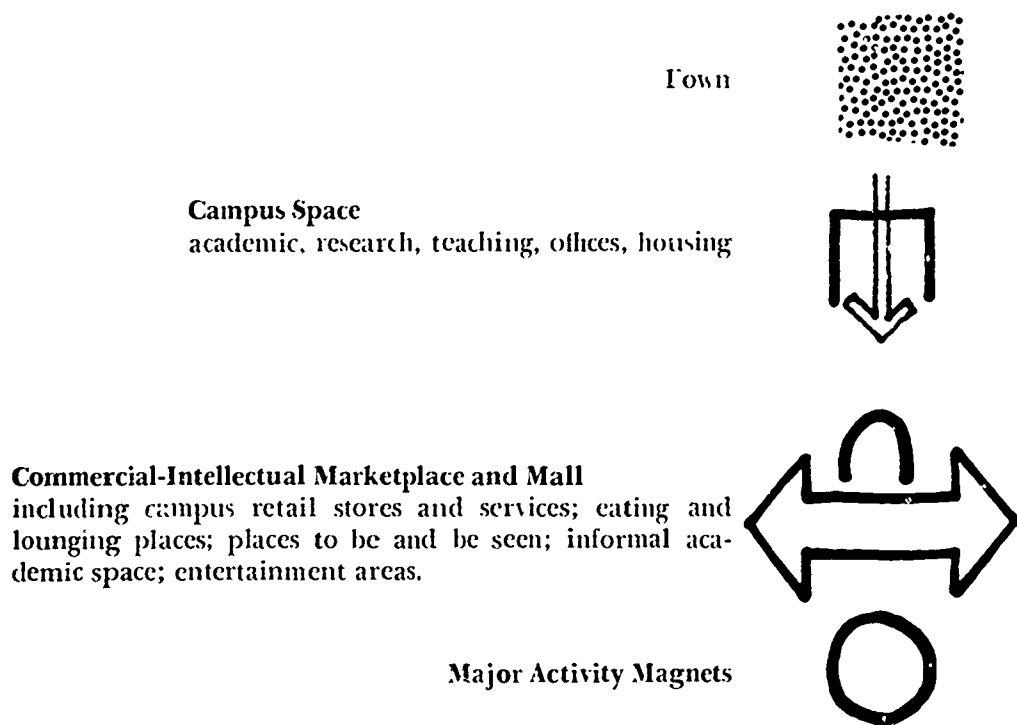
Town

Campus Space
academic, research, teaching, offices, housing

Commercial-Intellectual Marketplace and Mall
including campus retail stores and services; eating and lounging places; places to be and be seen; informal academic space; entertainment areas.

Major Activity Magnets